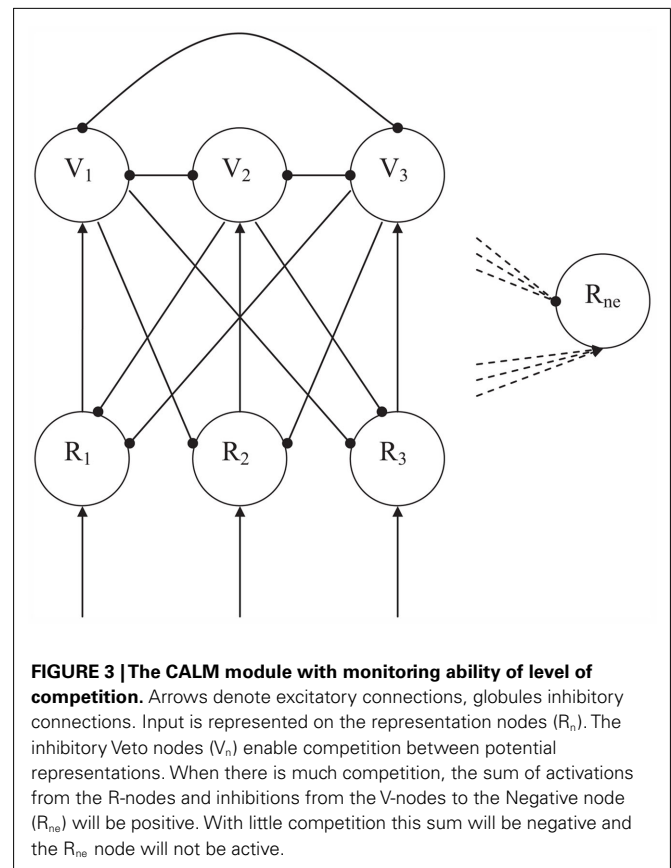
$V_1$ $V_2$ $V_3$

$R_{ne}$

$R_1$ $R_2$ $R_3$

**FIGURE 3 | The CALM module with monitoring ability of level of competition.** Arrows denote excitatory connections, globules inhibitory connections. Input is represented on the representation nodes ($R_n$). The inhibitory Veto nodes ($V_n$) enable competition between potential representations. When there is much competition, the sum of activations from the R-nodes and inhibitions from the V-nodes to the Negative node ($R_{ne}$) will be positive. With little competition this sum will be negative and the $R_{ne}$ node will not be active.